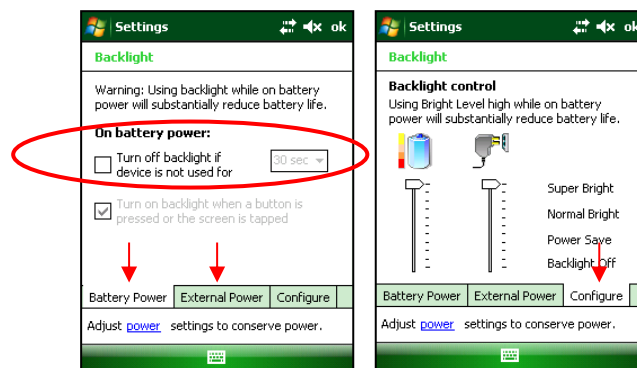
Settings ok

Backlight

Warning: Using backlight while on battery power will substantially reduce battery life.

On battery power:

Turn off backlight if device is not used for 30 sec

Turn on backlight when a button is pressed or the screen is tapped

Battery Power | External Power | Configure

Adjust power settings to conserve power.

Settings ok

Backlight

Backlight control

Using Bright Level high while on battery power will substantially reduce battery life.

Super Bright

Normal Bright

Power Save

Backlight Off

Battery Power | External Power | Configure

Adjust power settings to conserve power.